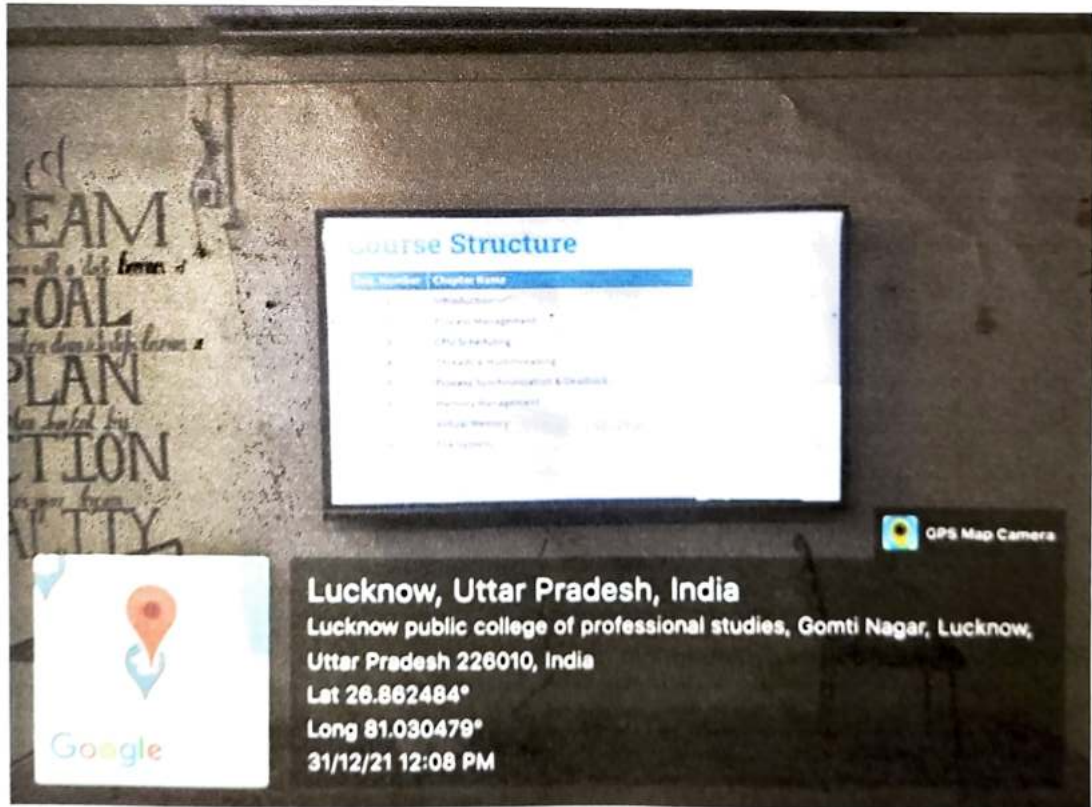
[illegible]REAM
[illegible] GOAL
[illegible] PLAN
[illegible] TION
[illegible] ALITY

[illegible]ourse Structure

| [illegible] Number | Chapter Name |
|---|---|
| | Introduction |
| | Process Management |
| | CPU Scheduling |
| | Threads & Multithreading |
| | Process Synchronization & Deadlock |
| | Memory Management |
| | Virtual Memory |
| | File System |

GPS Map Camera

Lucknow, Uttar Pradesh, India
Lucknow public college of professional studies, Gomti Nagar, Lucknow, Uttar Pradesh 226010, India
Lat 26.862484°
Long 81.030479°
31/12/21 12:08 PM

Google